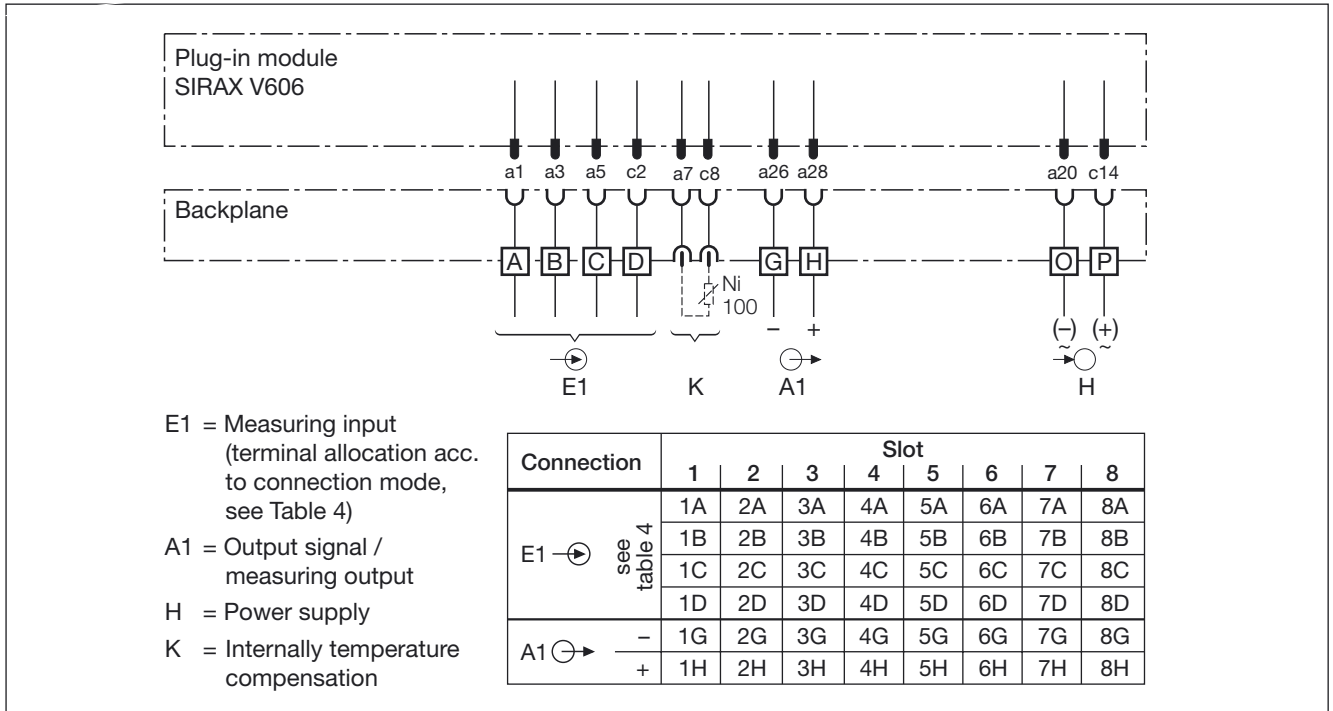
Plug-in module
SIRAX V606

a1 a3 a5 c2 a7 c8 a26 a28 a20 c14

Backplane

A B C D G H O P

Ni
100

− +

(–) (+)
~ ~

E1 K A1 H

E1 = Measuring input (terminal allocation acc. to connection mode, see Table 4)

A1 = Output signal / measuring output

H = Power supply

K = Internally temperature compensation

| Connection | | | Slot 1 | 2 | 3 | 4 | 5 | 6 | 7 | 8 |
|---|---|---|---|---|---|---|---|---|---|---|
| E1 | see table 4 | | 1A | 2A | 3A | 4A | 5A | 6A | 7A | 8A |
| | | | 1B | 2B | 3B | 4B | 5B | 6B | 7B | 8B |
| | | | 1C | 2C | 3C | 4C | 5C | 6C | 7C | 8C |
| | | | 1D | 2D | 3D | 4D | 5D | 6D | 7D | 8D |
| A1 | | – | 1G | 2G | 3G | 4G | 5G | 6G | 7G | 8G |
| | | + | 1H | 2H | 3H | 4H | 5H | 6H | 7H | 8H |